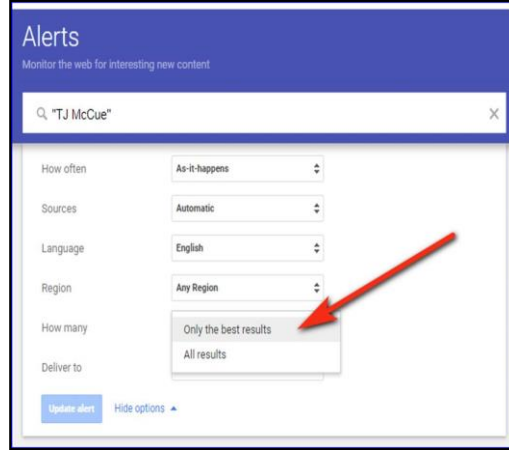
Alerts

Monitor the web for interesting new content

"TJ McCue"

How often | As-it-happens

Sources | Automatic

Language | English

Region | Any Region

How many | Only the best results

All results

Deliver to

Update alert

Hide options